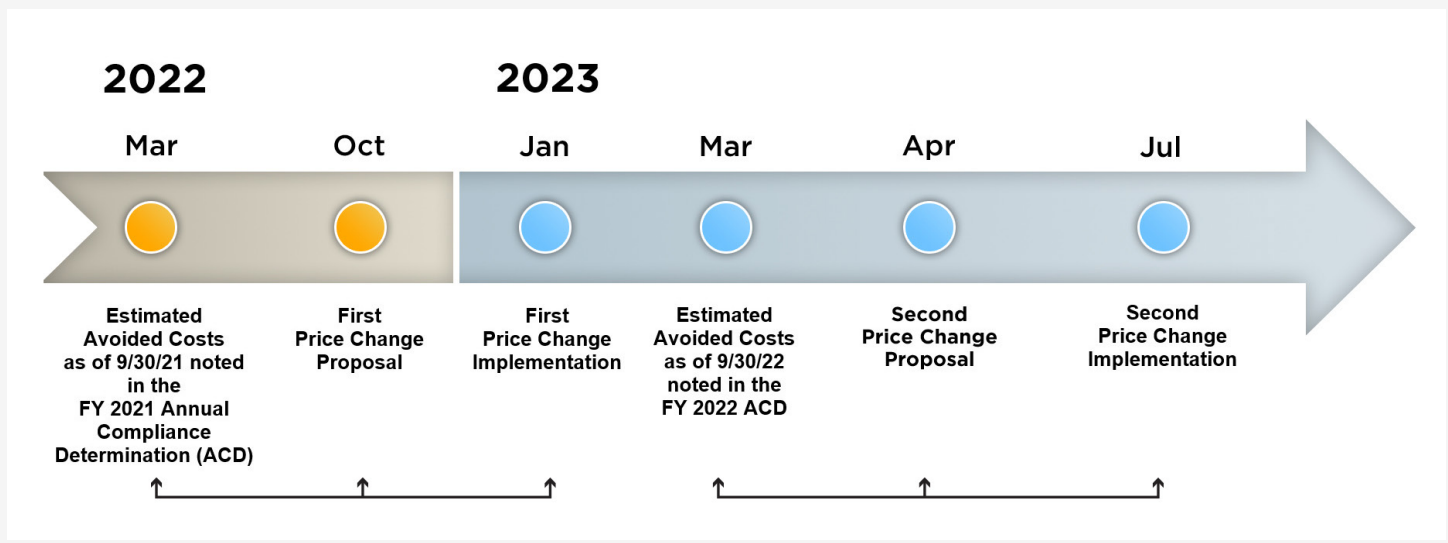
2022

2023

Mar

Oct

Jan

Mar

Apr

Jul

Estimated Avoided Costs as of 9/30/21 noted in the FY 2021 Annual Compliance Determination (ACD)

First Price Change Proposal

First Price Change Implementation

Estimated Avoided Costs as of 9/30/22 noted in the FY 2022 ACD

Second Price Change Proposal

Second Price Change Implementation